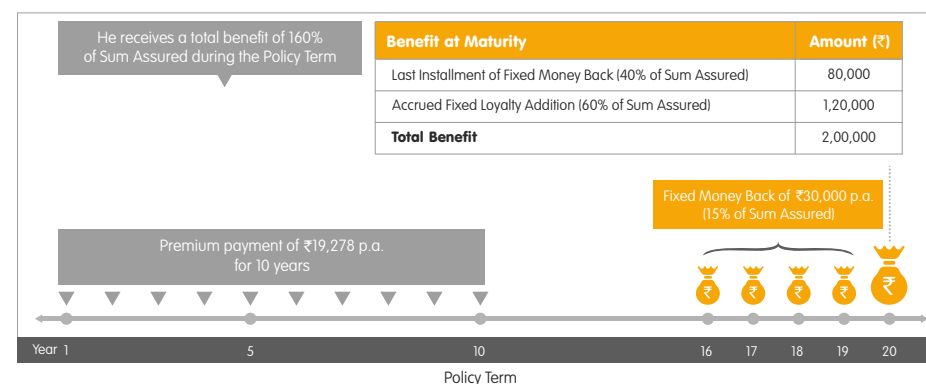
He receives a total benefit of 160% of Sum Assured during the Policy Term

| Benefit at Maturity | Amount (₹) |
|---|---|
| Last Installment of Fixed Money Back (40% of Sum Assured) | 80,000 |
| Accrued Fixed Loyalty Addition (60% of Sum Assured) | 1,20,000 |
| **Total Benefit** | 2,00,000 |

Fixed Money Back of ₹30,000 p.a. (15% of Sum Assured)

Premium payment of ₹19,278 p.a. for 10 years

₹ ₹ ₹ ₹ ₹

Year 1 5 10 16 17 18 19 20

Policy Term